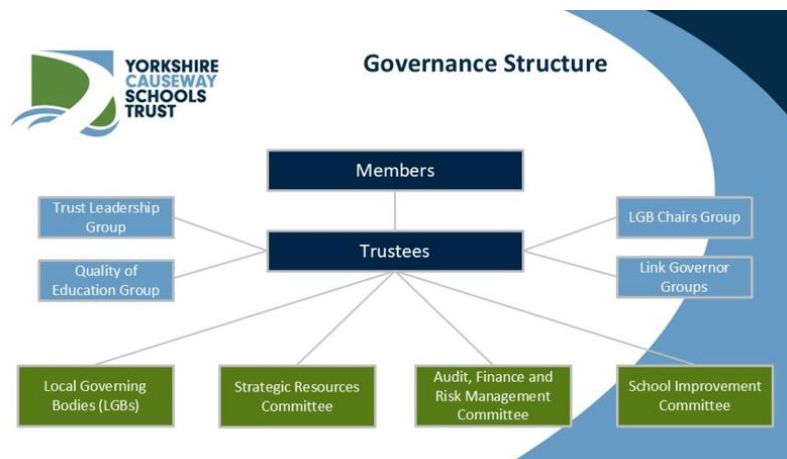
YORKSHIRE CAUSEWAY SCHOOLS TRUST

Governance Structure

Members

Trust Leadership Group

Trustees

LGB Chairs Group

Quality of Education Group

Link Governor Groups

Local Governing Bodies (LGBs)

Strategic Resources Committee

Audit, Finance and Risk Management Committee

School Improvement Committee